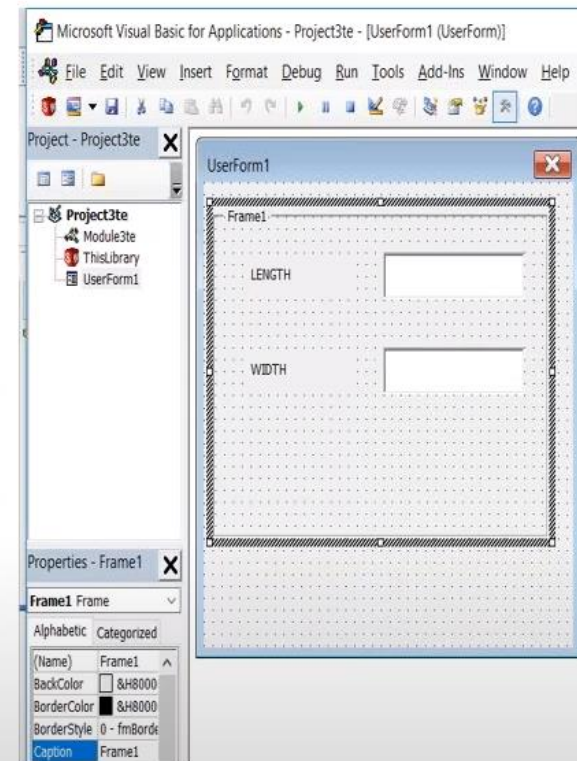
Microsoft Visual Basic for Applications - Project3te - [UserForm1 (UserForm)]

File Edit View Insert Format Debug Run Tools Add-Ins Window Help

Project - Project3te

Project3te
Module3te
ThisLibrary
UserForm1

UserForm1

Frame1

LENGTH

WIDTH

Properties - Frame1

Frame1 Frame

Alphabetic Categorized

| (Name) | Frame1 |
|---|---|
| BackColor | &H8000 |
| BorderColor | &H8000 |
| BorderStyle | 0 - fmBorde |
| Caption | Frame1 |